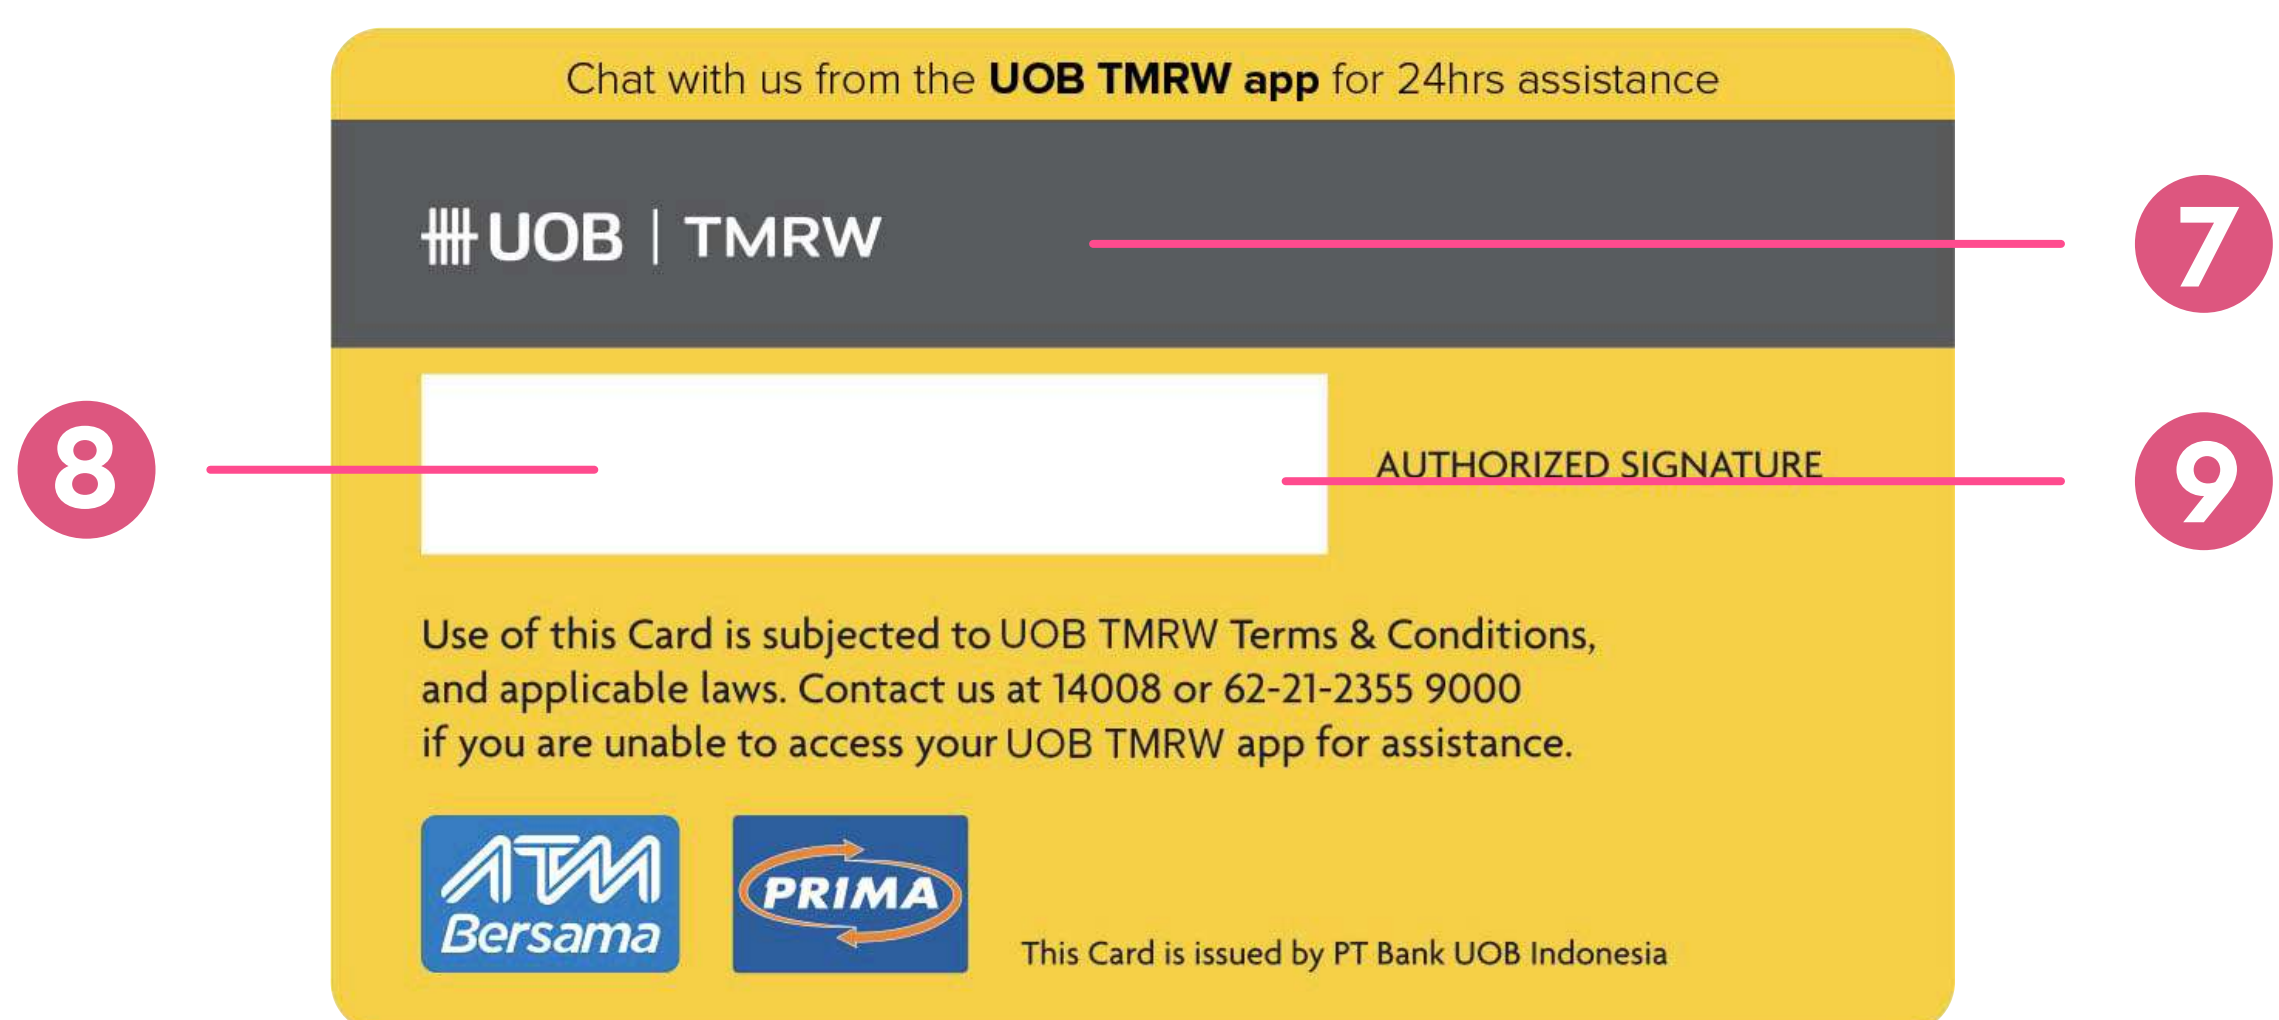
Chat with us from the **UOB TMRW app** for 24hrs assistance

UOB | TMRW

7

8

AUTHORIZED SIGNATURE

9

Use of this Card is subjected to UOB TMRW Terms & Conditions, and applicable laws. Contact us at 14008 or 62-21-2355 9000 if you are unable to access your UOB TMRW app for assistance.

ATM Bersama

PRIMA

This Card is issued by PT Bank UOB Indonesia